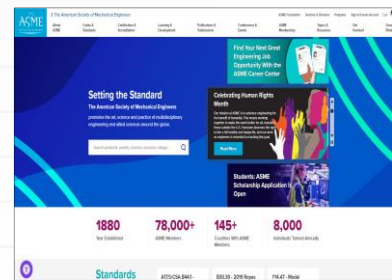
ASME

The American Society of Mechanical Engineers

About ASME
Codes & Standards
Certification & Accreditation
Learning & Development
Publications & Submissions
Conferences & Events
ASME Membership
Topics & Resources
Get Involved
Shop ASME

ASME Foundation
Sections & Divisions
Programs
Sign In

Find Your Next Great Engineering Job Opportunity With The ASME Career Center

Setting the Standard

The American Society of Mechanical Engineers

promotes the art, science and practice of multidisciplinary engineering and allied sciences around the globe.

Search products, events, browse, resources, colleges...

Celebrating Human Rights Month

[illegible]

Read More

Students: ASME Scholarship Application Is Open

1880
Year Established

78,000+
ASME Members

145+
Countries With ASME Members

8,000
Individuals Trained Annually

Standards

A17.1/CSA B44.1 -

B31.3 - 2019 Pipes

Y14.47 - Model